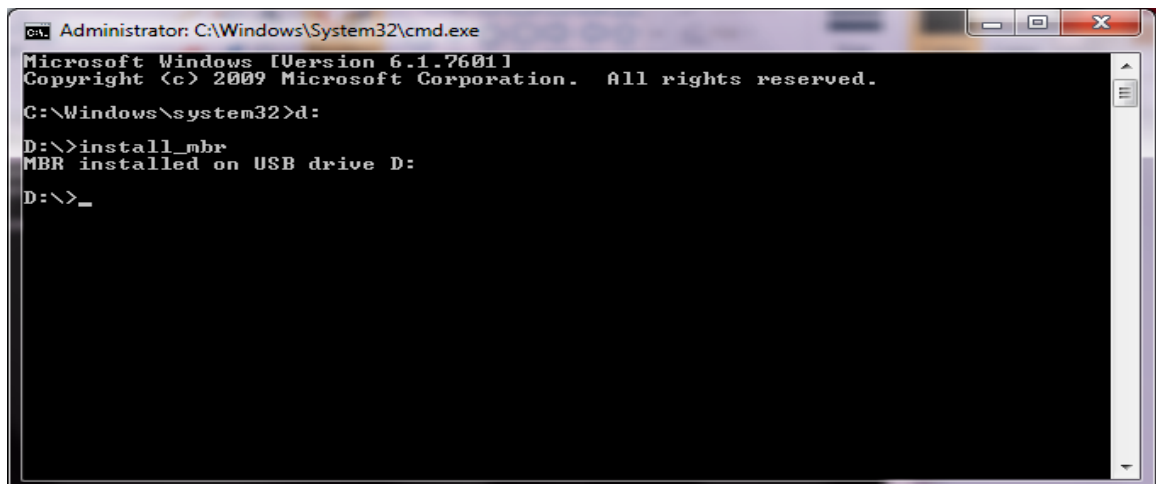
Administrator: C:\Windows\System32\cmd.exe

Microsoft Windows [Version 6.1.7601]
Copyright (c) 2009 Microsoft Corporation. All rights reserved.

C:\Windows\system32>d:

D:\>install_mbr
MBR installed on USB drive D:

D:\>_